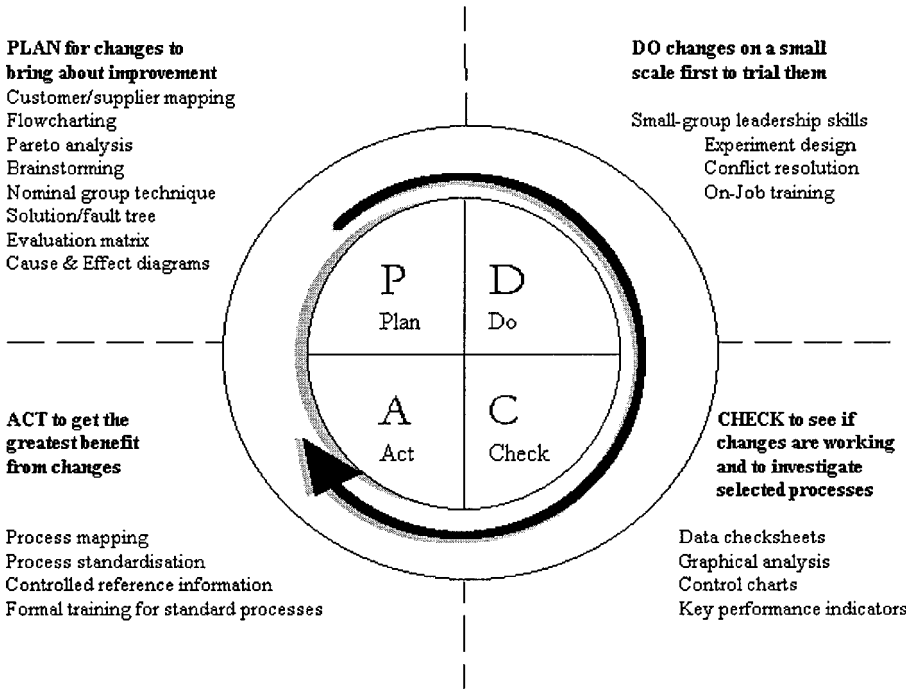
PLAN for changes to bring about improvement
Customer/supplier mapping
Flowcharting
Pareto analysis
Brainstorming
Nominal group technique
Solution/fault tree
Evaluation matrix
Cause & Effect diagrams

DO changes on a small scale first to trial them

Small-group leadership skills
Experiment design
Conflict resolution
On-Job training

P
Plan

D
Do

A
Act

C
Check

ACT to get the greatest benefit from changes

Process mapping
Process standardisation
Controlled reference information
Formal training for standard processes

CHECK to see if changes are working and to investigate selected processes

Data checksheets
Graphical analysis
Control charts
Key performance indicators